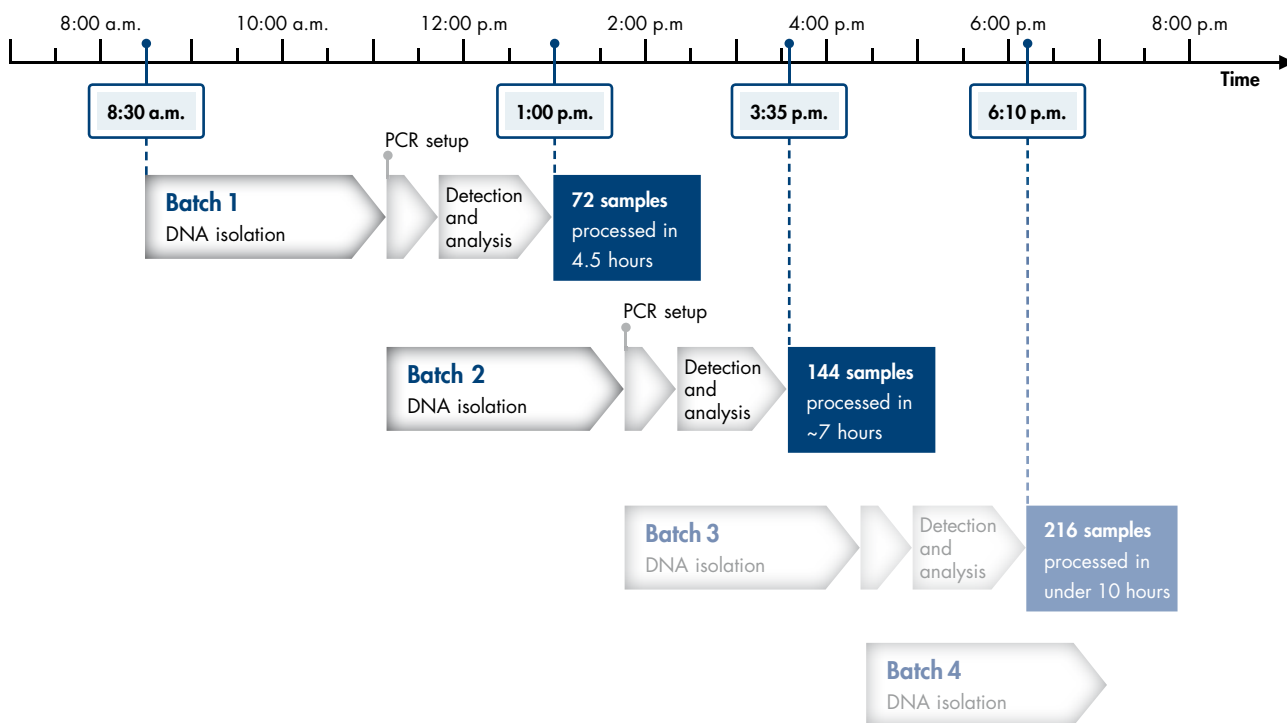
8:00 a.m. 10:00 a.m. 12:00 p.m 2:00 p.m 4:00 p.m 6:00 p.m 8:00 p.m

Time

8:30 a.m.

1:00 p.m.

3:35 p.m.

6:10 p.m.

PCR setup

Batch 1
DNA isolation

Detection and analysis

72 samples processed in 4.5 hours

PCR setup

Batch 2
DNA isolation

Detection and analysis

144 samples processed in ~7 hours

Batch 3
DNA isolation

Detection and analysis

216 samples processed in under 10 hours

Batch 4
DNA isolation